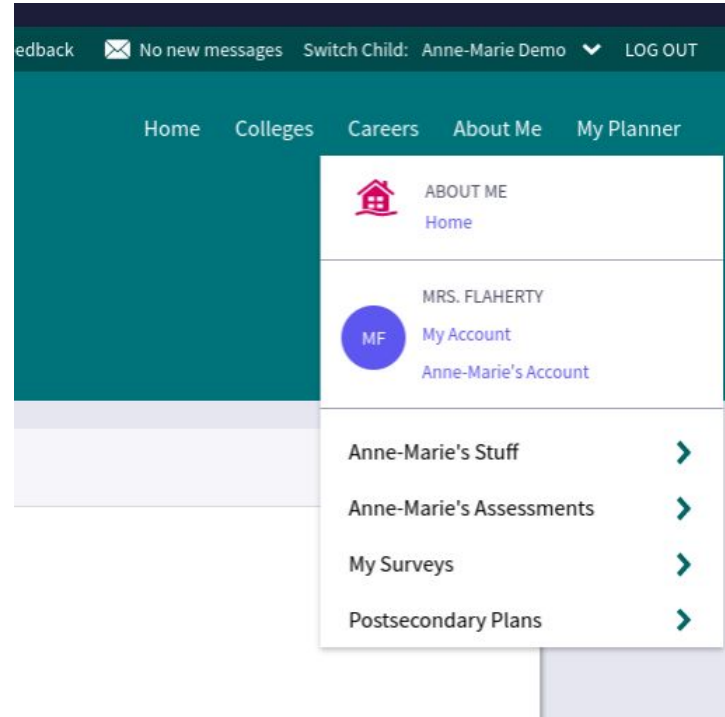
edback No new messages Switch Child: Anne-Marie Demo LOG OUT

Home Colleges Careers About Me My Planner

ABOUT ME
Home

MRS. FLAHERTY
MF
My Account
Anne-Marie's Account

Anne-Marie's Stuff
Anne-Marie's Assessments
My Surveys
Postsecondary Plans